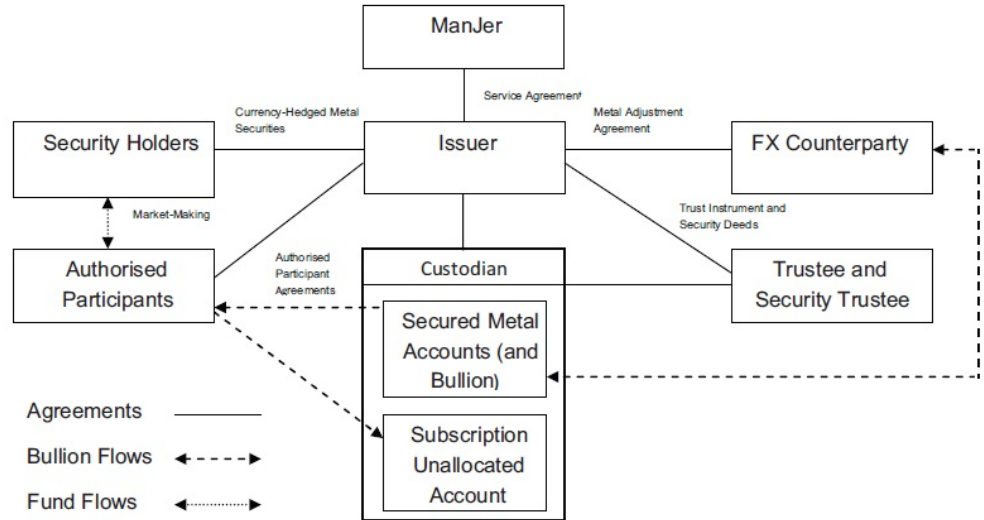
ManJer

Service Agreement

Currency-Hedged Metal Securities

Metal Adjustment Agreement

Security Holders

Issuer

FX Counterparty

Market-Making

Trust Instrument and Security Deeds

Authorised Participants

Authorised Participant Agreements

Custodian

Trustee and Security Trustee

Secured Metal Accounts (and Bullion)

Agreements

Bullion Flows

Subscription Unallocated Account

Fund Flows